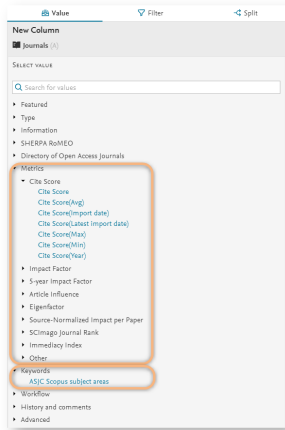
Value | Filter | Split

New Column
Journals (A)

SELECT VALUE

Search for values

Featured
Type
Information
SHERPA RoMEO
Directory of Open Access Journals
Metrics
Cite Score
Cite Score
Cite Score(Avg)
Cite Score(Import date)
Cite Score(Latest import date)
Cite Score(Max)
Cite Score(Min)
Cite Score(Year)
Impact Factor
5-year Impact Factor
Article Influence
Eigenfactor
Source-Normalized Impact per Paper
SCImago Journal Rank
Immediacy Index
Other
Keywords
ASJC Scopus subject areas
Workflow
History and comments
Advanced